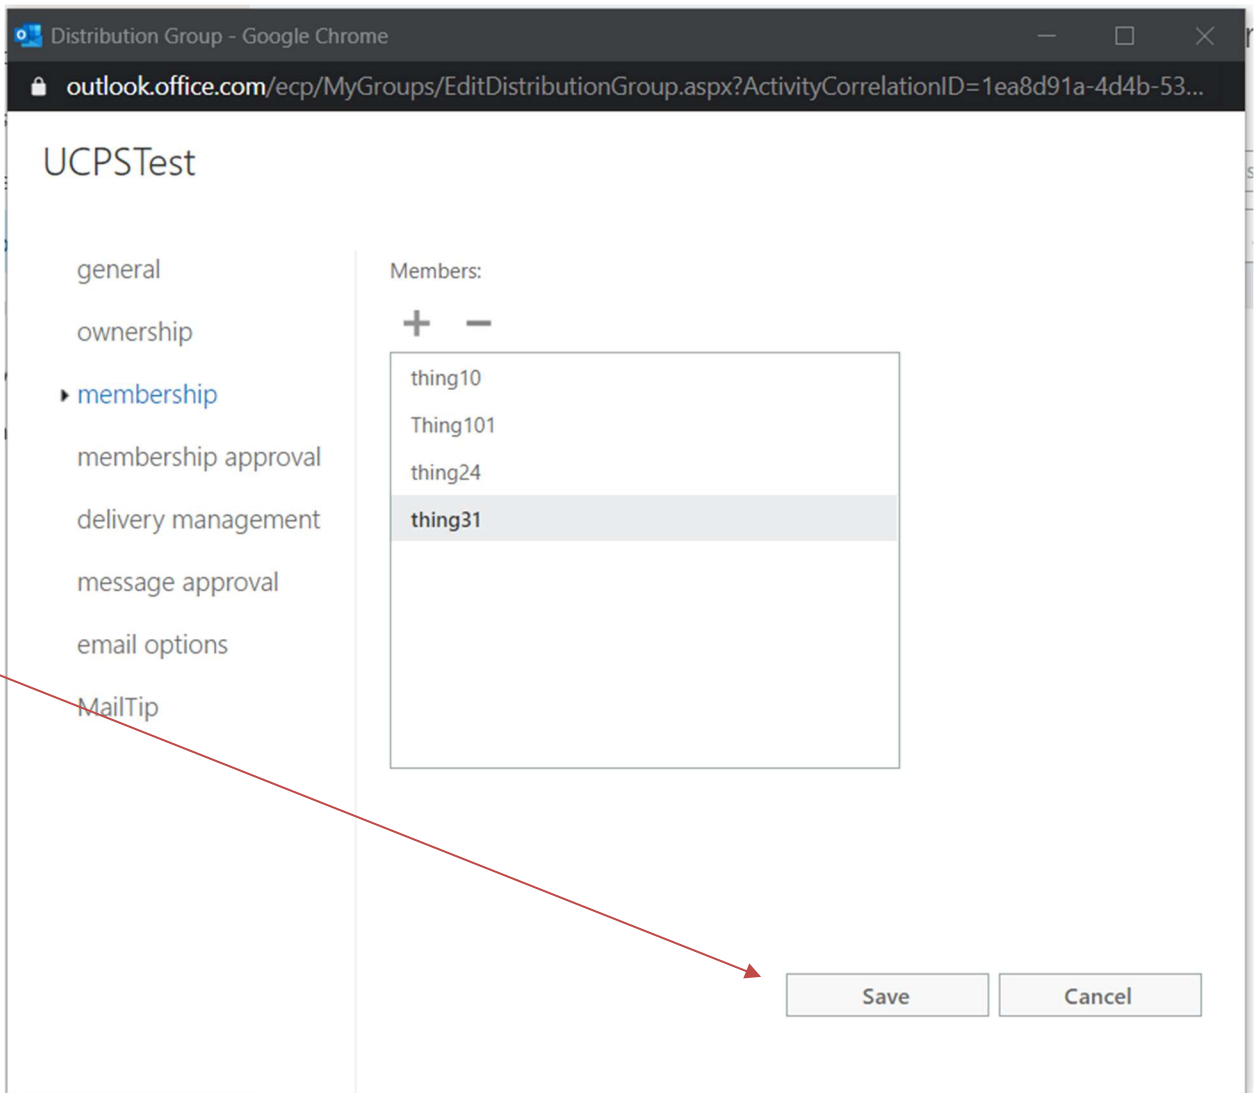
Distribution Group - Google Chrome

outlook.office.com/ecp/MyGroups/EditDistributionGroup.aspx?ActivityCorrelationID=1ea8d91a-4d4b-53...

UCPSTest

general

ownership

membership

membership approval

delivery management

message approval

email options

MailTip

Members:

+ −

thing10

Thing101

thing24

thing31

Save

Cancel